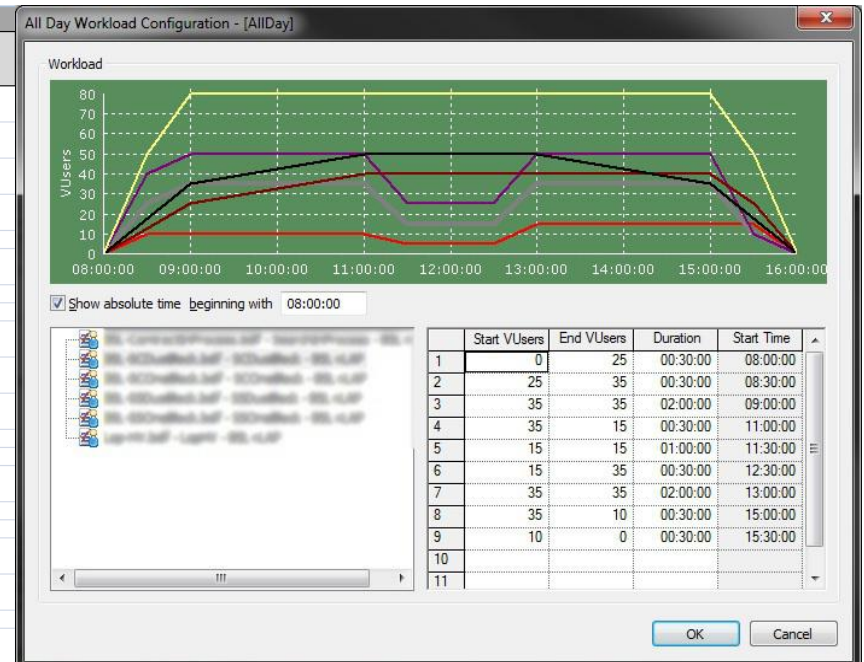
All Day Workload Configuration - [AllDay]

Workload

80
70
60
50
40
30
20
10
0

VUsers

08:00:00 09:00:00 10:00:00 11:00:00 12:00:00 13:00:00 14:00:00 15:00:00 16:00:00

☑ Show absolute time beginning with 08:00:00

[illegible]
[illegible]
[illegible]
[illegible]
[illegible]
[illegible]

|  | Start VUsers | End VUsers | Duration | Start Time |
|---|---|---|---|---|
| 1 | 0 | 25 | 00:30:00 | 08:00:00 |
| 2 | 25 | 35 | 00:30:00 | 08:30:00 |
| 3 | 35 | 35 | 02:00:00 | 09:00:00 |
| 4 | 35 | 15 | 00:30:00 | 11:00:00 |
| 5 | 15 | 15 | 01:00:00 | 11:30:00 |
| 6 | 15 | 35 | 00:30:00 | 12:30:00 |
| 7 | 35 | 35 | 02:00:00 | 13:00:00 |
| 8 | 35 | 10 | 00:30:00 | 15:00:00 |
| 9 | 10 | 0 | 00:30:00 | 15:30:00 |
| 10 |  |  |  |  |
| 11 |  |  |  |  |

OK Cancel